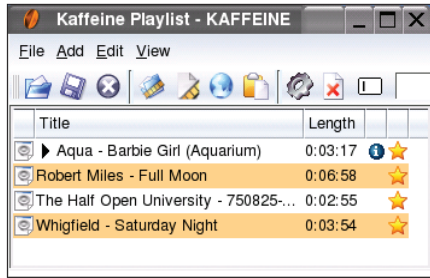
Kaffeine Playlist - KAFFEINE

File Add Edit View

| Title | Length |
|---|---|
| Aqua - Barbie Girl (Aquarium) | 0:03:17 |
| Robert Miles - Full Moon | 0:06:58 |
| The Half Open University - 750825-... | 0:02:55 |
| Whigfield - Saturday Night | 0:03:54 |